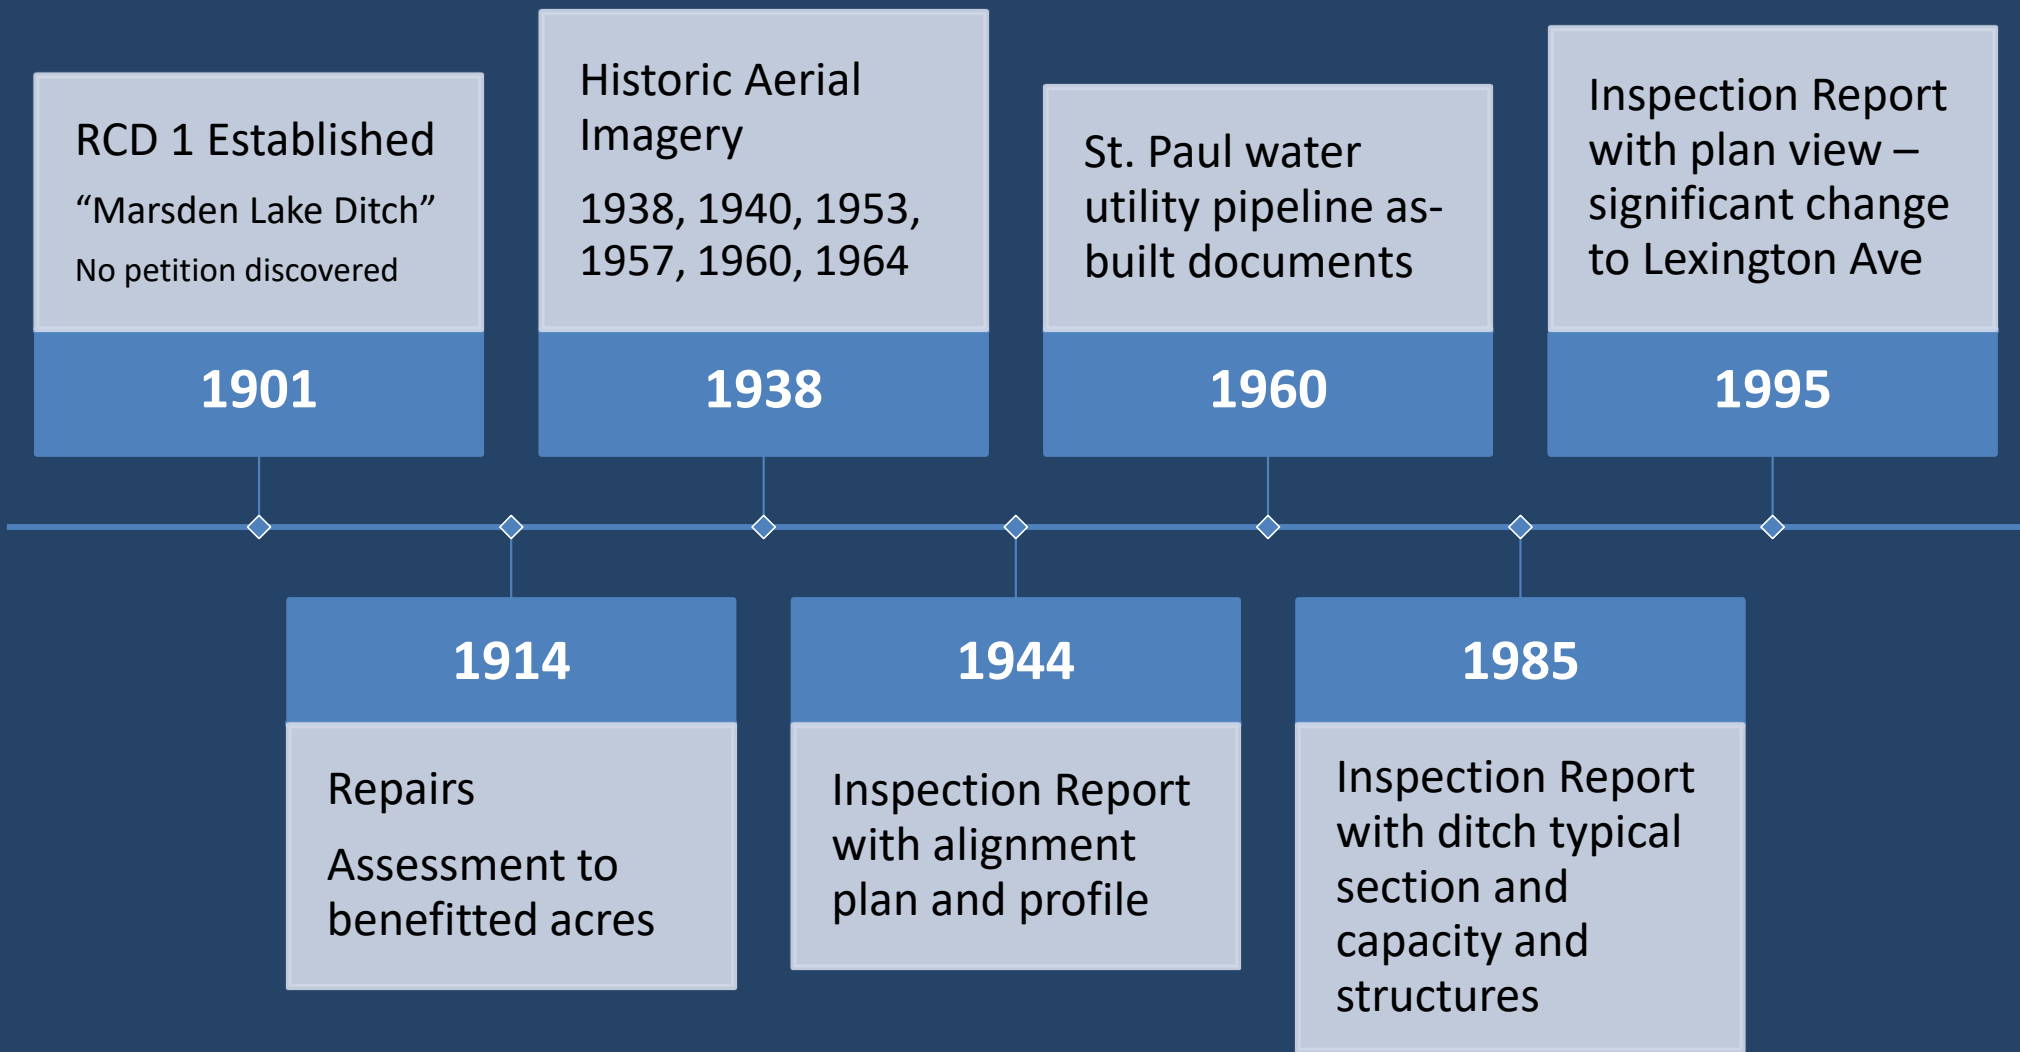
RCD 1 Established

“Marsden Lake Ditch”

No petition discovered

1901

Historic Aerial Imagery

1938, 1940, 1953, 1957, 1960, 1964

1938

St. Paul water utility pipeline as-built documents

1960

Inspection Report with plan view – significant change to Lexington Ave

1995

1914

Repairs

Assessment to benefitted acres

1944

Inspection Report with alignment plan and profile

1985

Inspection Report with ditch typical section and capacity and structures